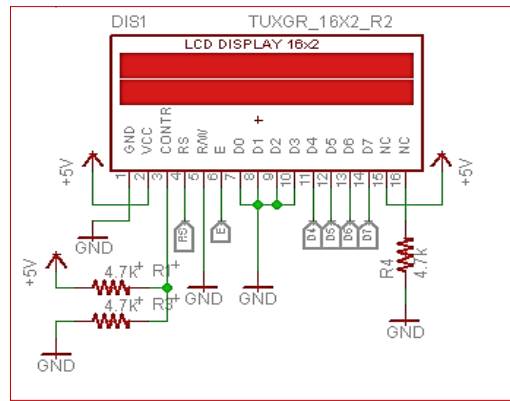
DIS1
TUXGR_16X2_R2
LCD DISPLAY 16x2
GND VCC CONTR RS R/W E D0 D1 D2 D3 D4 D5 D6 D7 NC NC
1 2 3 4 5 6 7 8 9 10 11 12 13 14 15 16
+5V
+5V
GND
RS
E
D4 D5 D6 D7
+5V
4.7k
R1
4.7k
R3
GND
GND
GND
R4
4.7k
GND
GND